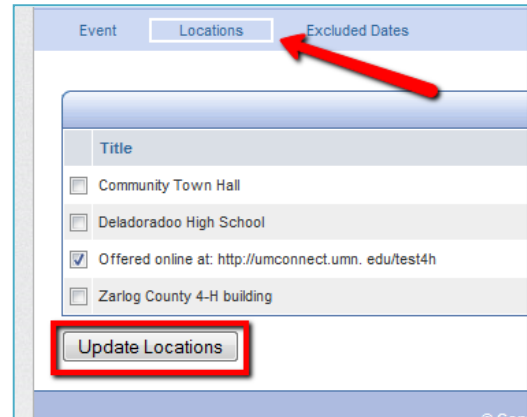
Event Locations Excluded Dates

| | Title |
|---|---|
| ☐ | Community Town Hall |
| ☐ | Deladoradoo High School |
| ☑ | Offered online at: http://umconnect.umn. edu/test4h |
| ☐ | Zarlog County 4-H building |

Update Locations